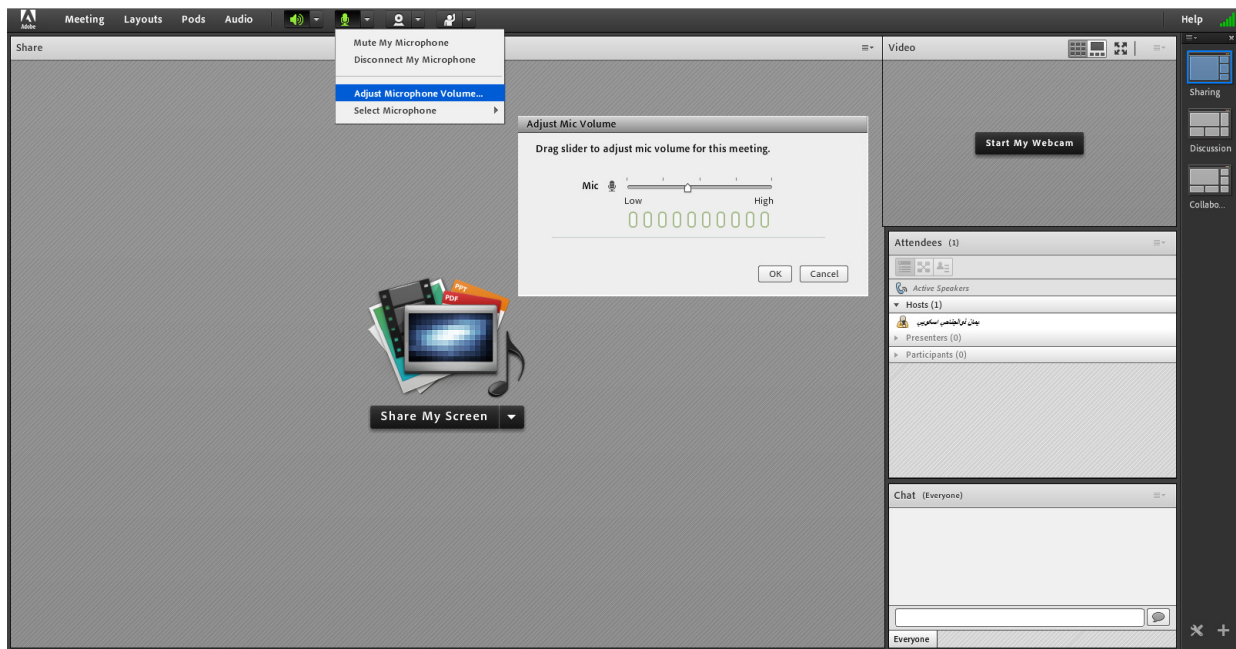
Adobe Meeting Layouts Pods Audio

Help

Share

Mute My Microphone
Disconnect My Microphone
Adjust Microphone Volume...
Select Microphone

Adjust Mic Volume
Drag slider to adjust mic volume for this meeting.
Mic
Low High
OK Cancel

PPT
PDF
Share My Screen

Video
Start My Webcam

Sharing
Discussion
Collabo...

Attendees (1)
Active Speakers
Hosts (1)
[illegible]
Presenters (0)
Participants (0)

Chat (Everyone)
Everyone